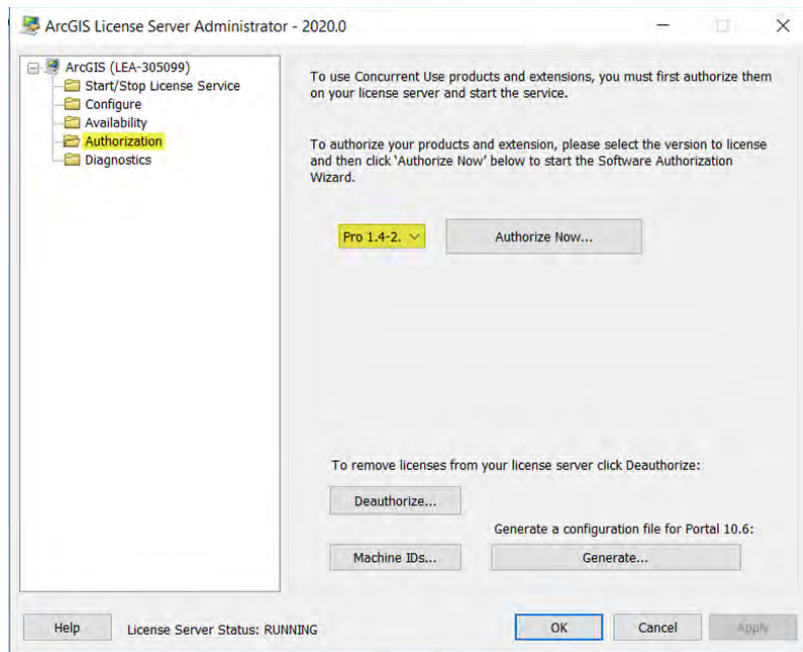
ArcGIS License Server Administrator - 2020.0

ArcGIS (LEA-305099)
Start/Stop License Service
Configure
Availability
Authorization
Diagnostics

To use Concurrent Use products and extensions, you must first authorize them on your license server and start the service.

To authorize your products and extension, please select the version to license and then click 'Authorize Now' below to start the Software Authorization Wizard.

Pro 1.4-2.

Authorize Now...

To remove licenses from your license server click Deauthorize:

Deauthorize...

Generate a configuration file for Portal 10.6:

Machine IDs...

Generate...

Help

License Server Status: RUNNING

OK

Cancel

Apply